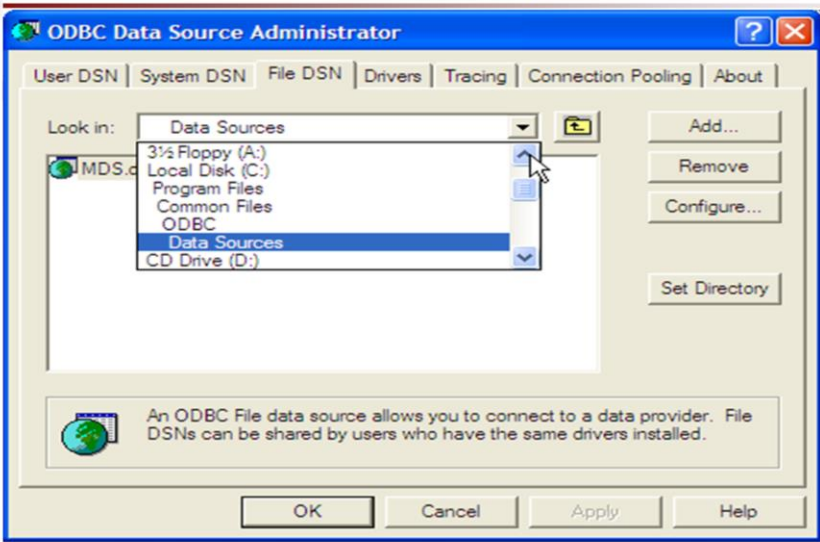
ODBC Data Source Administrator

User DSN | System DSN | File DSN | Drivers | Tracing | Connection Pooling | About

Look in: Data Sources

3½ Floppy (A:)
Local Disk (C:)
Program Files
Common Files
ODBC
Data Sources
CD Drive (D:)

MDS.d

Add...
Remove
Configure...
Set Directory

An ODBC File data source allows you to connect to a data provider. File DSNs can be shared by users who have the same drivers installed.

OK
Cancel
Apply
Help